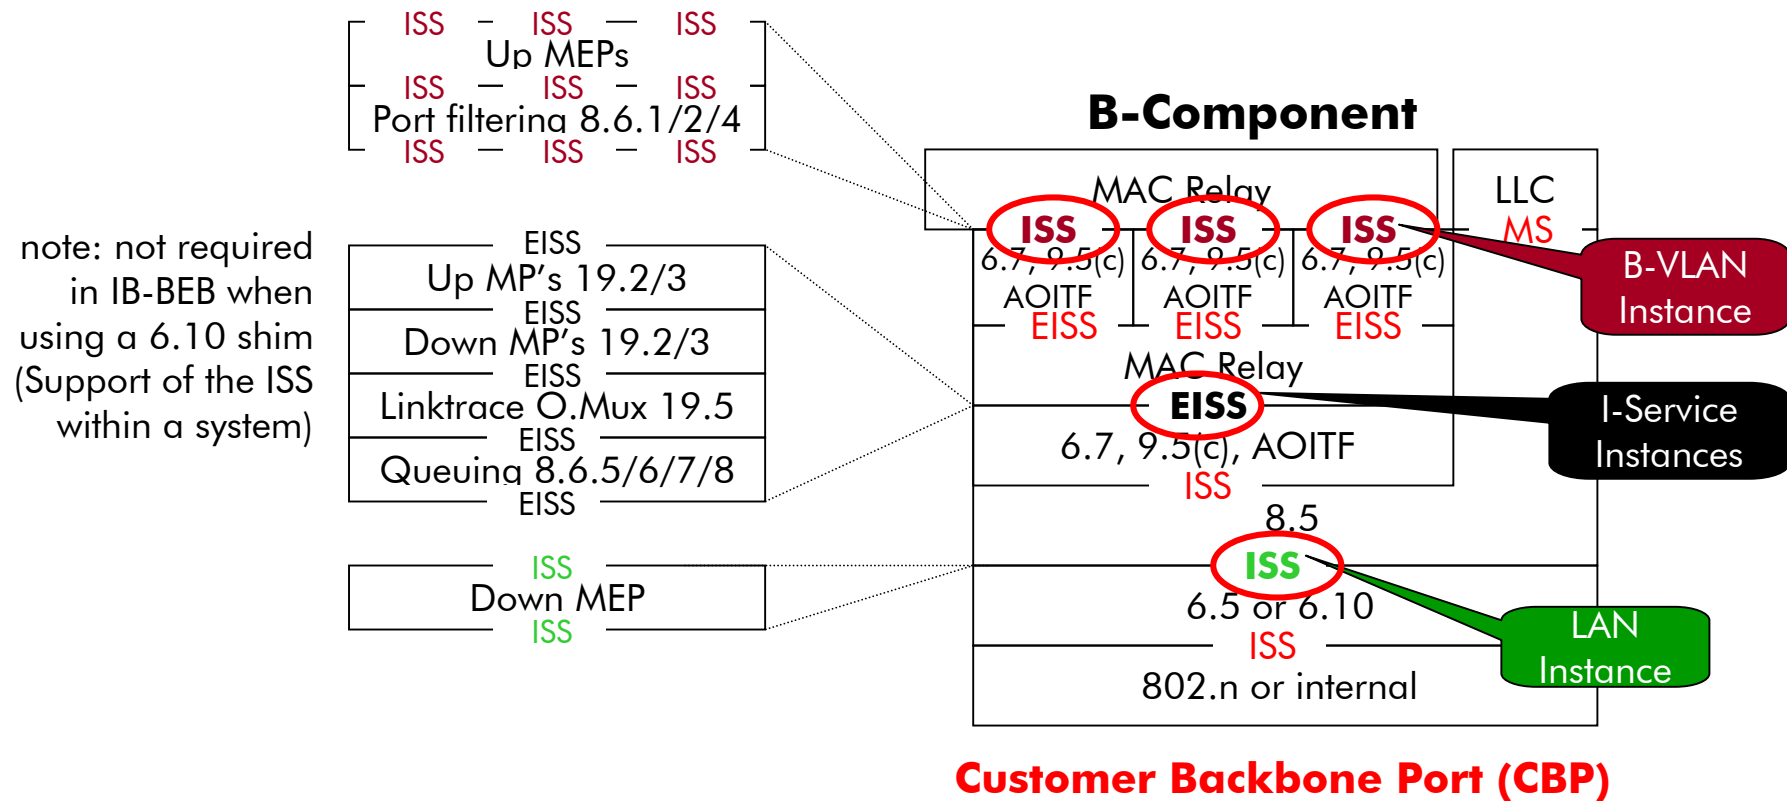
ISS ISS ISS
Up MEPs
ISS ISS ISS
Port filtering 8.6.1/2/4
ISS ISS ISS

note: not required in IB-BEB when using a 6.10 shim (Support of the ISS within a system)

EISS
Up MP's 19.2/3
EISS
Down MP's 19.2/3
EISS
Linktrace O.Mux 19.5
EISS
Queuing 8.6.5/6/7/8
EISS

ISS
Down MEP
ISS

B-Component

MAC Relay
LLC
MS
ISS ISS ISS
6.7, 9.5(c) 6.7, 9.5(c) 6.7, 9.5(c)
AOITF AOITF AOITF
EISS EISS EISS
B-VLAN Instance
MAC Relay
EISS
I-Service Instances
6.7, 9.5(c), AOITF
ISS
8.5
ISS
6.5 or 6.10
ISS
802.n or internal
LAN Instance

Customer Backbone Port (CBP)